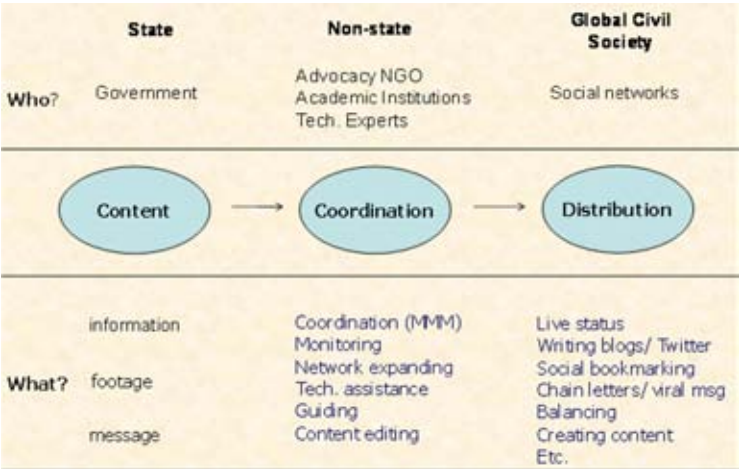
| | State | Non-state | Global Civil Society |
|---|---|---|---|
| Who? | Government | Advocacy NGO<br>Academic Institutions<br>Tech. Experts | Social networks |
| | Content → | Coordination → | Distribution |
| What? | information<br>footage<br>message | Coordination (MMM)<br>Monitoring<br>Network expanding<br>Tech. assistance<br>Guiding<br>Content editing | Live status<br>Writing blogs/ Twitter<br>Social bookmarking<br>Chain letters/ viral msg<br>Balancing<br>Creating content<br>Etc. |